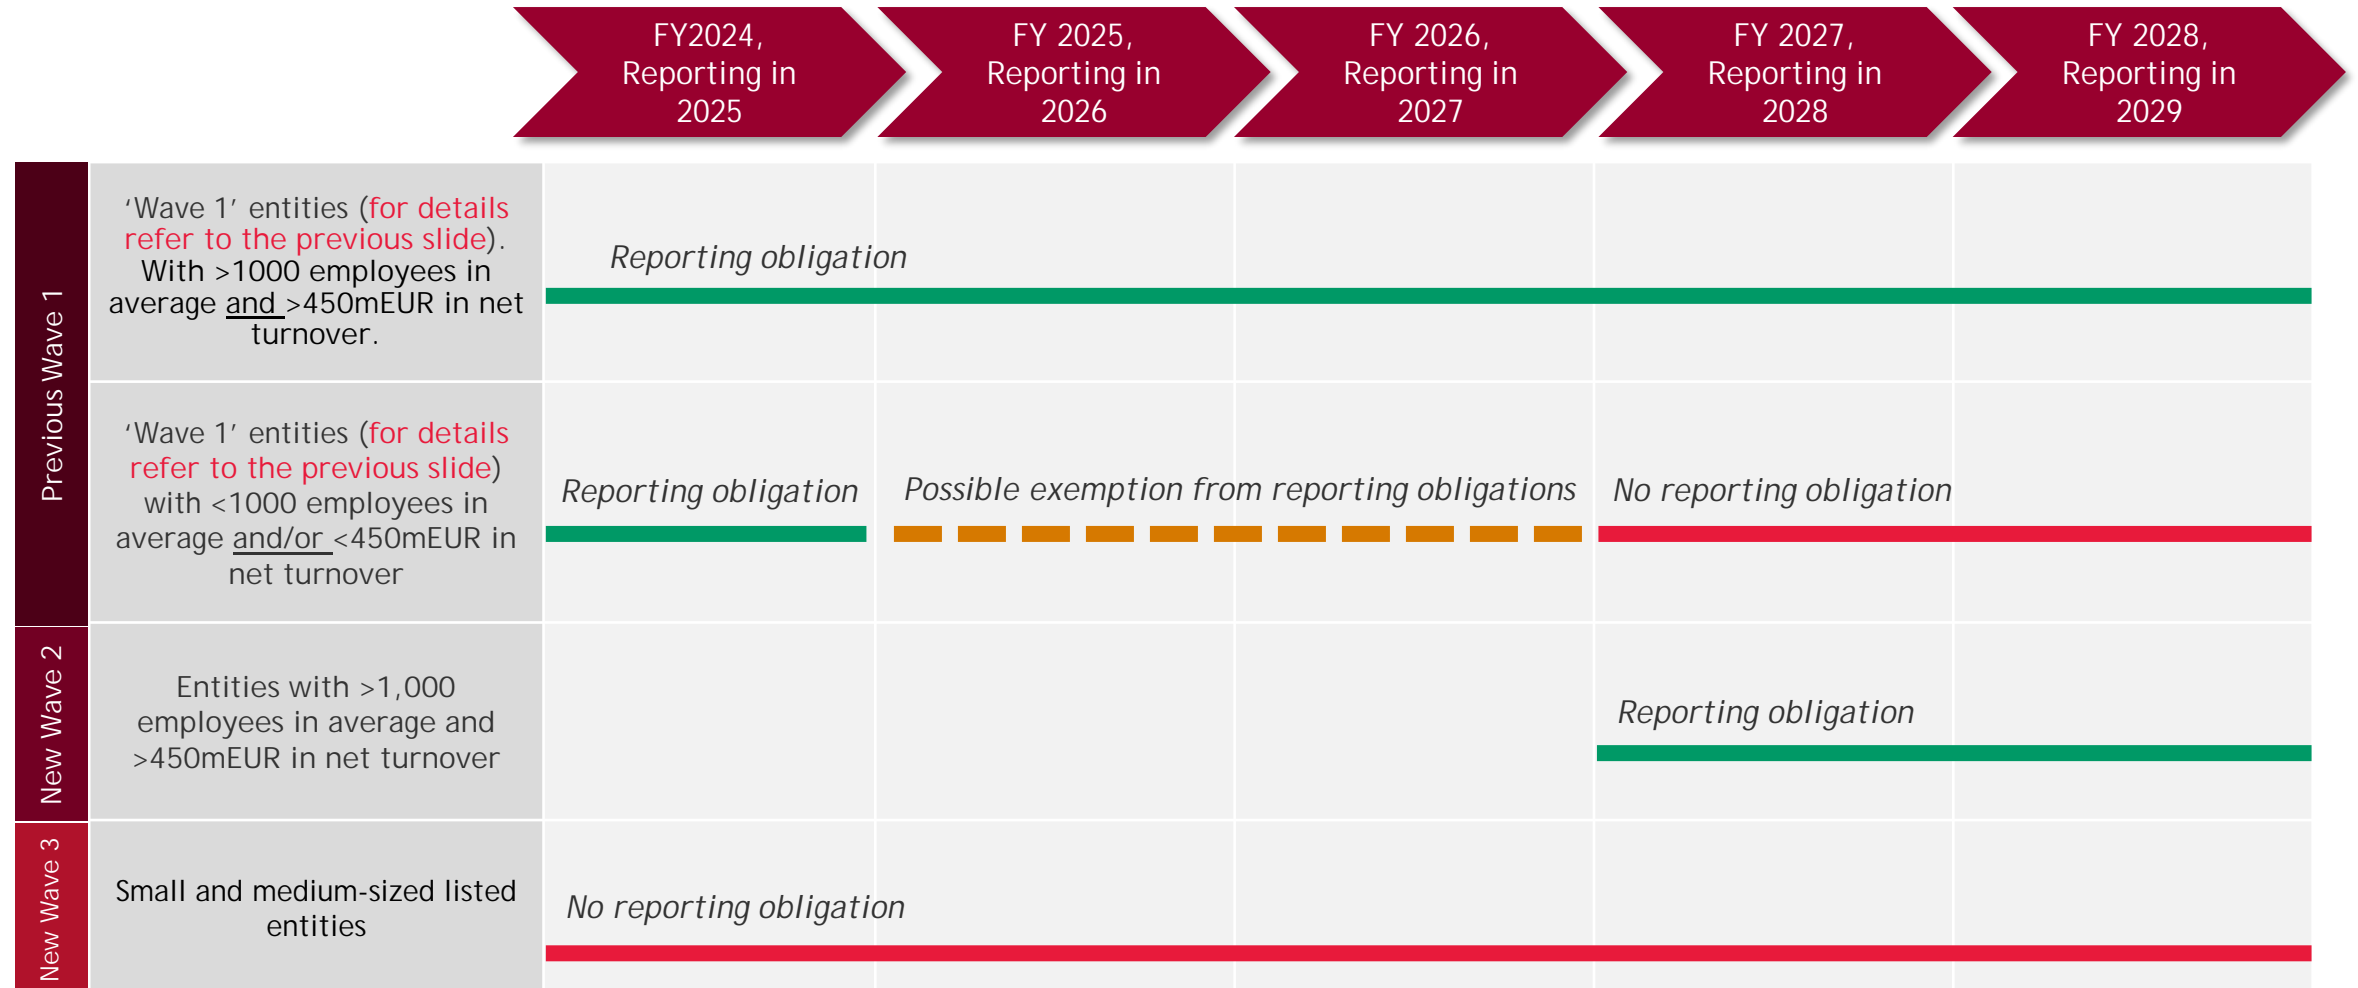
FY2024, Reporting in 2025

FY 2025, Reporting in 2026

FY 2026, Reporting in 2027

FY 2027, Reporting in 2028

FY 2028, Reporting in 2029

Previous Wave 1

'Wave 1' entities (for details refer to the previous slide). With >1000 employees in average and >450mEUR in net turnover.

Reporting obligation

'Wave 1' entities (for details refer to the previous slide) with <1000 employees in average and/or <450mEUR in net turnover

Reporting obligation

Possible exemption from reporting obligations

No reporting obligation

New Wave 2

Entities with >1,000 employees in average and >450mEUR in net turnover

Reporting obligation

New Wave 3

Small and medium-sized listed entities

No reporting obligation